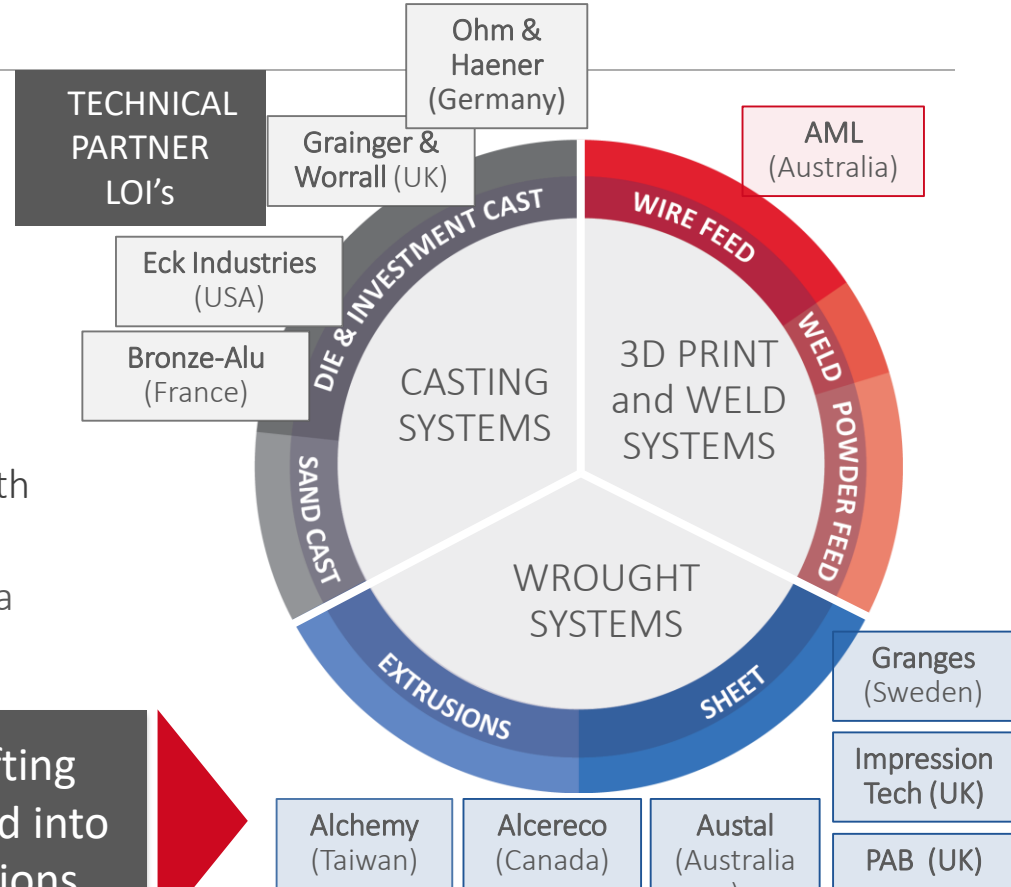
TECHNICAL PARTNER LOI's

Ohm & Haener (Germany)

Grainger & Worrall (UK)

AML (Australia)

Eck Industries (USA)

Bronze-Alu (France)

DIE & INVESTMENT CAST

SAND CAST

WIRE FEED

WELD

POWDER FEED

CASTING SYSTEMS

3D PRINT and WELD SYSTEMS

WROUGHT SYSTEMS

EXTRUSIONS

SHEET

th

a

fting
d into
ions

Granges (Sweden)

Impression Tech (UK)

PAB (UK)

Alchemy (Taiwan)

Alcereco (Canada)

Austal (Australia